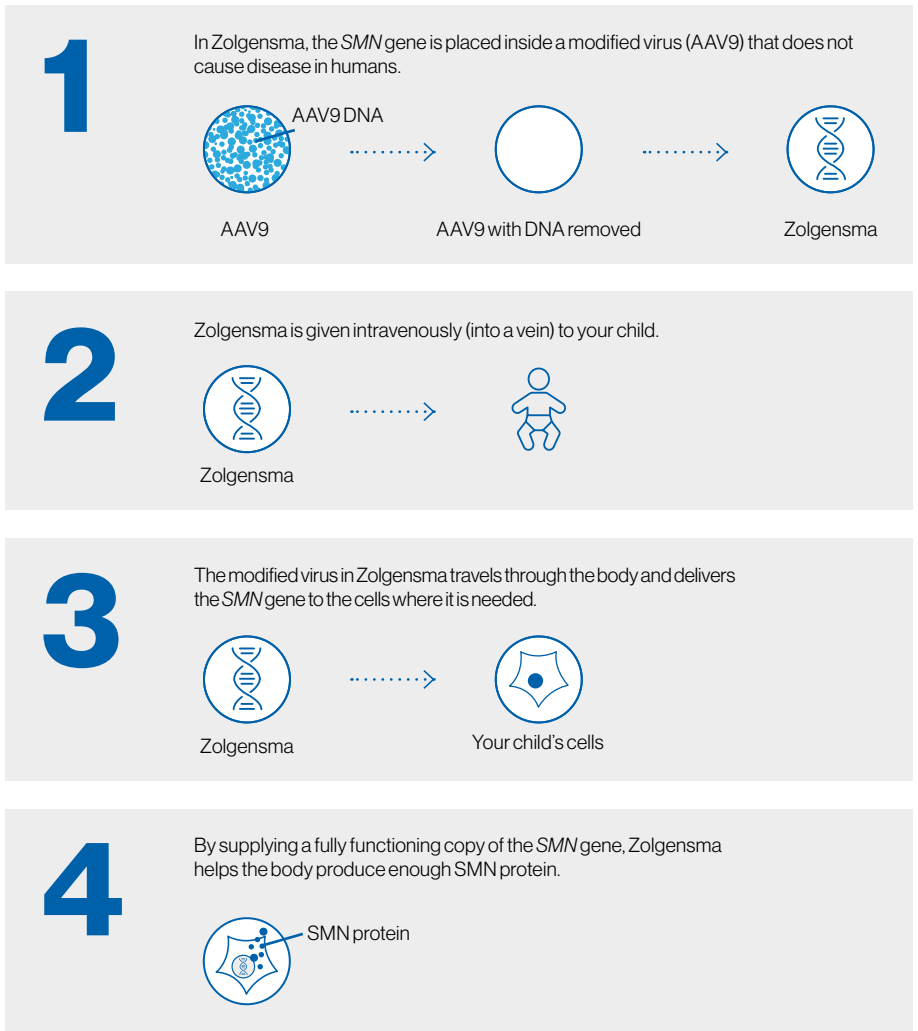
1

In Zolgensma, the *SMN* gene is placed inside a modified virus (AAV9) that does not cause disease in humans.

AAV9 DNA

AAV9

AAV9 with DNA removed

Zolgensma

2

Zolgensma is given intravenously (into a vein) to your child.

Zolgensma

3

The modified virus in Zolgensma travels through the body and delivers the *SMN* gene to the cells where it is needed.

Zolgensma

Your child's cells

4

By supplying a fully functioning copy of the *SMN* gene, Zolgensma helps the body produce enough SMN protein.

SMN protein